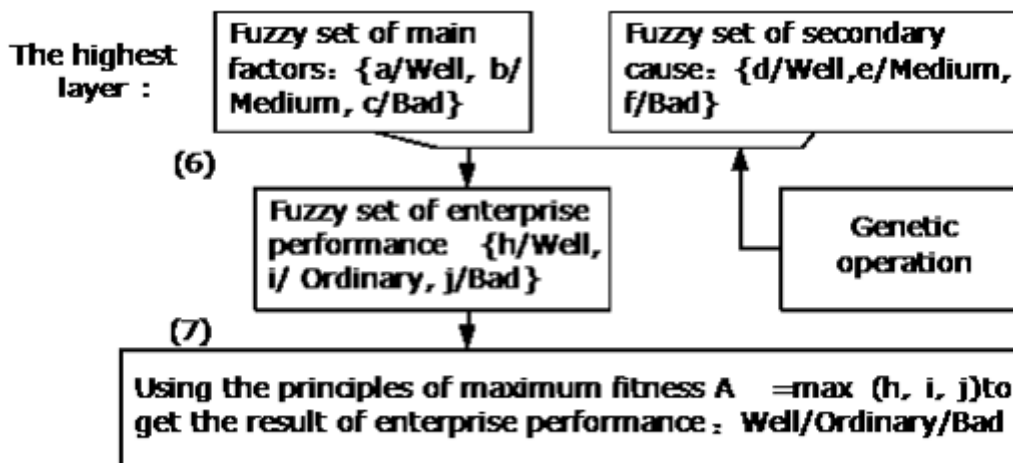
The highest layer :

Fuzzy set of main factors: {a/Well, b/ Medium, c/Bad}

Fuzzy set of secondary cause: {d/Well,e/Medium, f/Bad}

(6)

Fuzzy set of enterprise performance {h/Well, i/ Ordinary, j/Bad}

Genetic operation

(7)

Using the principles of maximum fitness A =max (h, i, j)to get the result of enterprise performance: Well/Ordinary/Bad